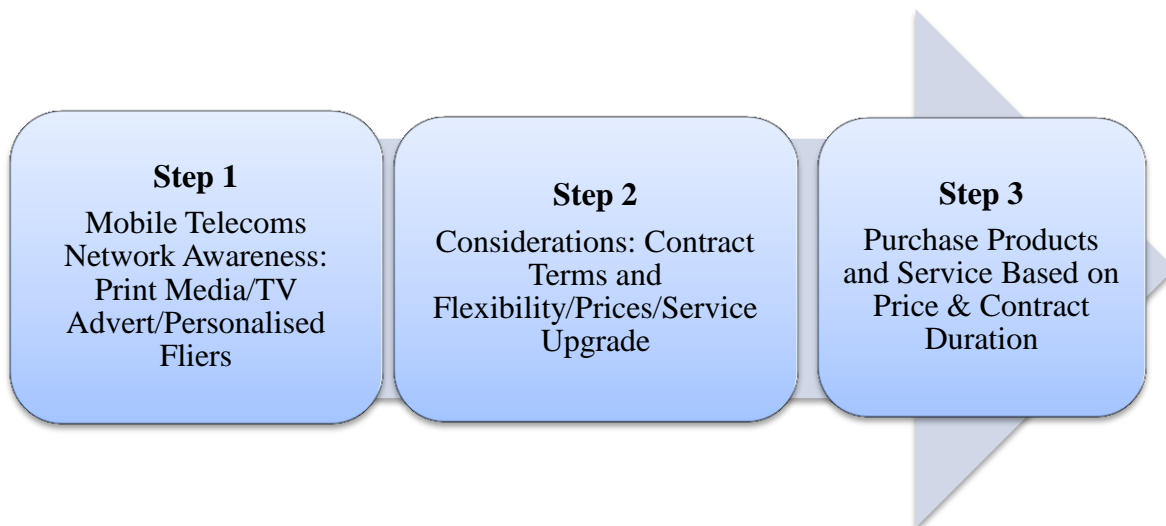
**Step 1**
Mobile Telecoms Network Awareness: Print Media/TV Advert/Personalised Fliers

**Step 2**
Considerations: Contract Terms and Flexibility/Prices/Service Upgrade

**Step 3**
Purchase Products and Service Based on Price & Contract Duration